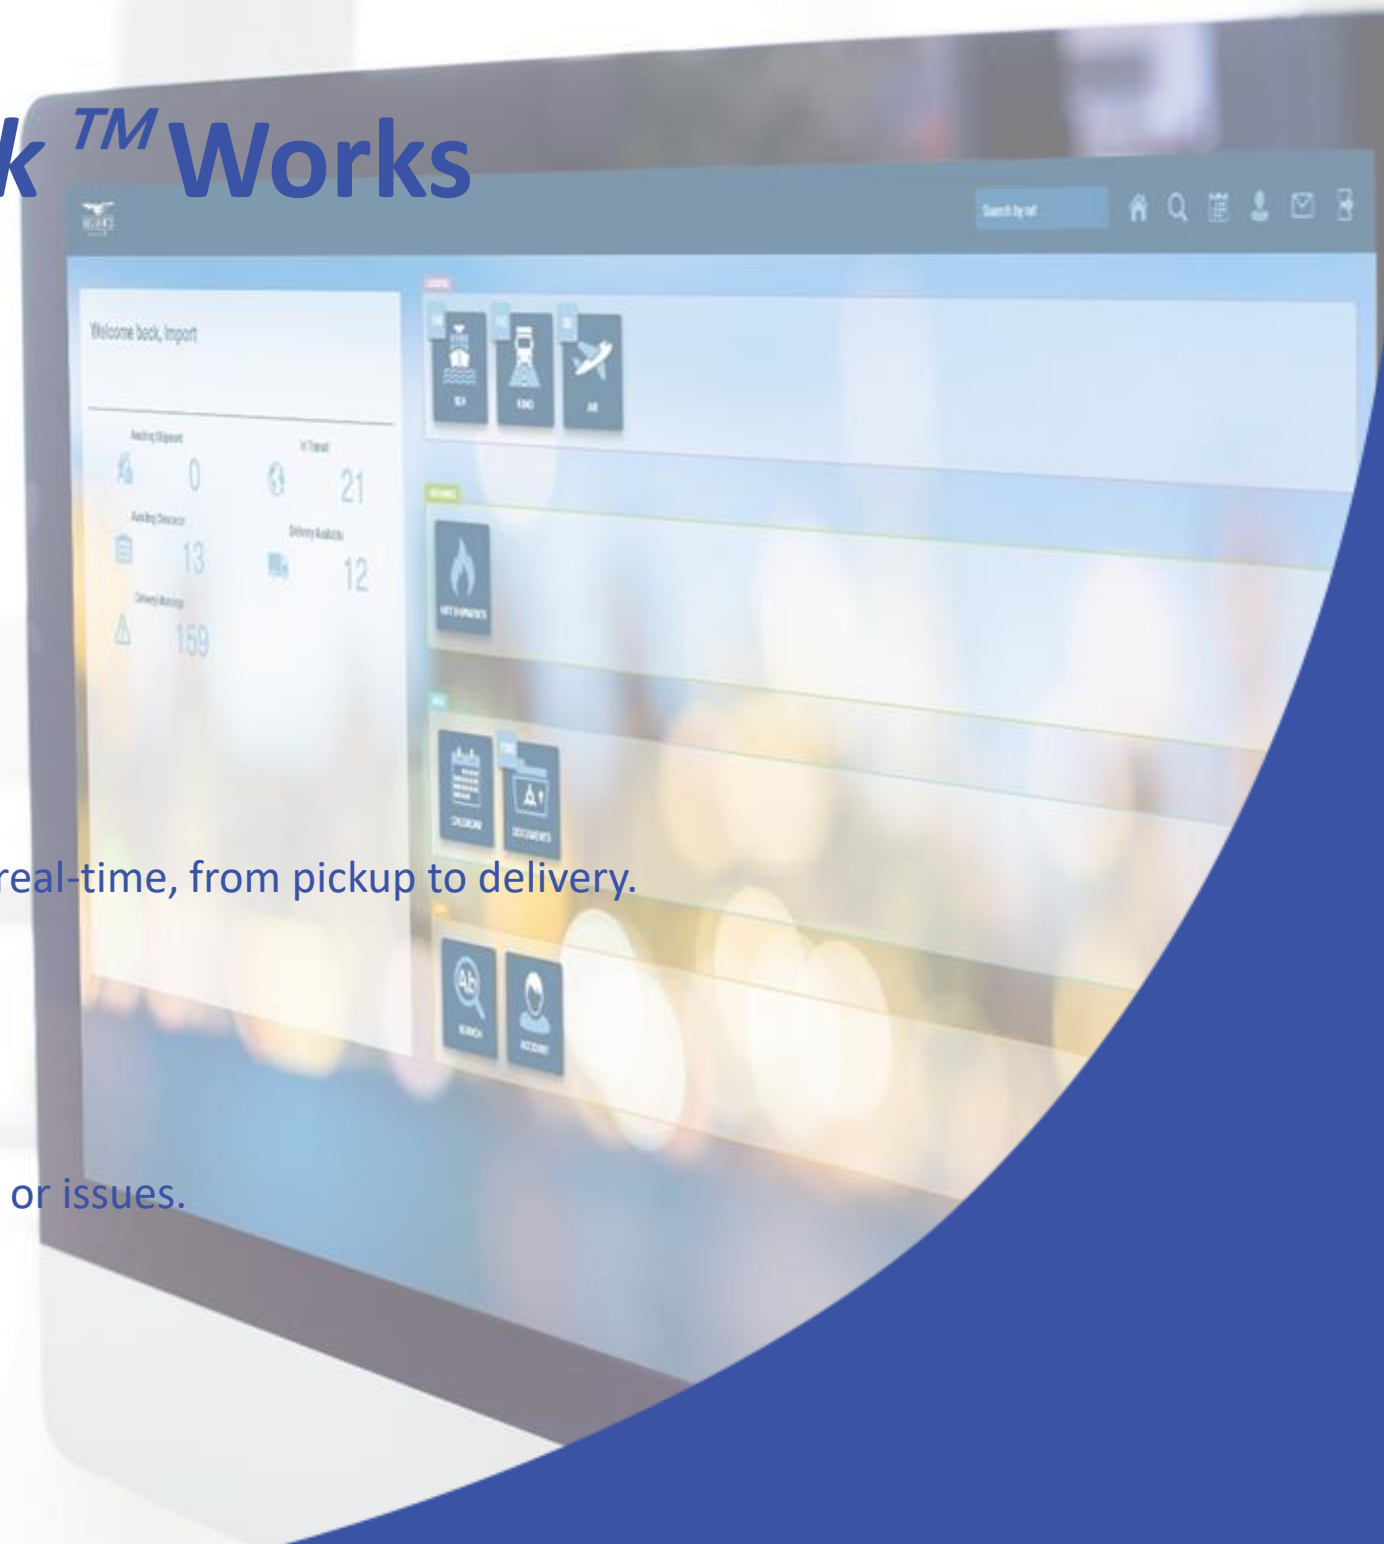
k ™ Works

Search by ref

Welcome back, Import

Awaiting Shipment 0
In Transit 21
Awaiting Clearance 13
Delivery Available 12
Delivery Warnings 159

SEA
ROAD
AIR

HOT SHIPMENTS

CALENDAR
DOCUMENTS

SEARCH
ACCOUNT

real-time, from pickup to delivery.

or issues.